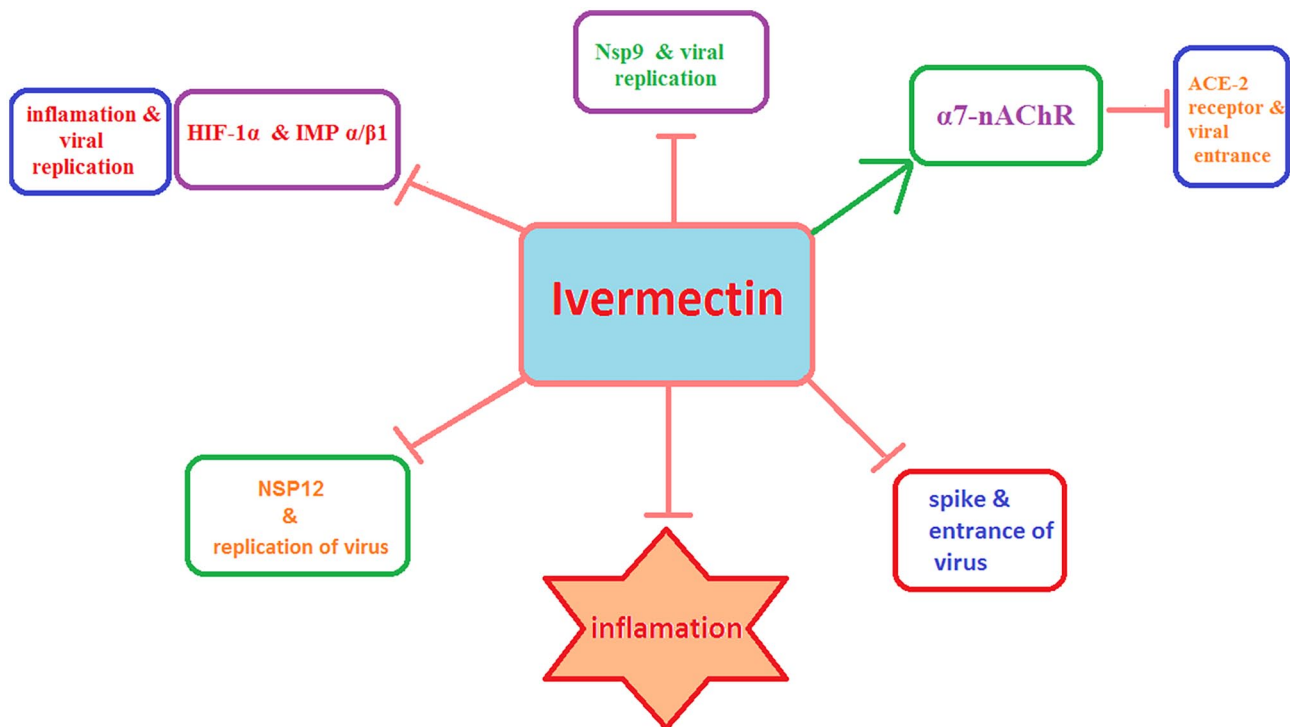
inflamation & viral replication

HIF-1α & IMP α/β1

Nsp9 & viral replication

α7-nAChR

ACE-2 receptor & viral entrance

Ivermectin

NSP12 & replication of virus

inflamation

spike & entrance of virus